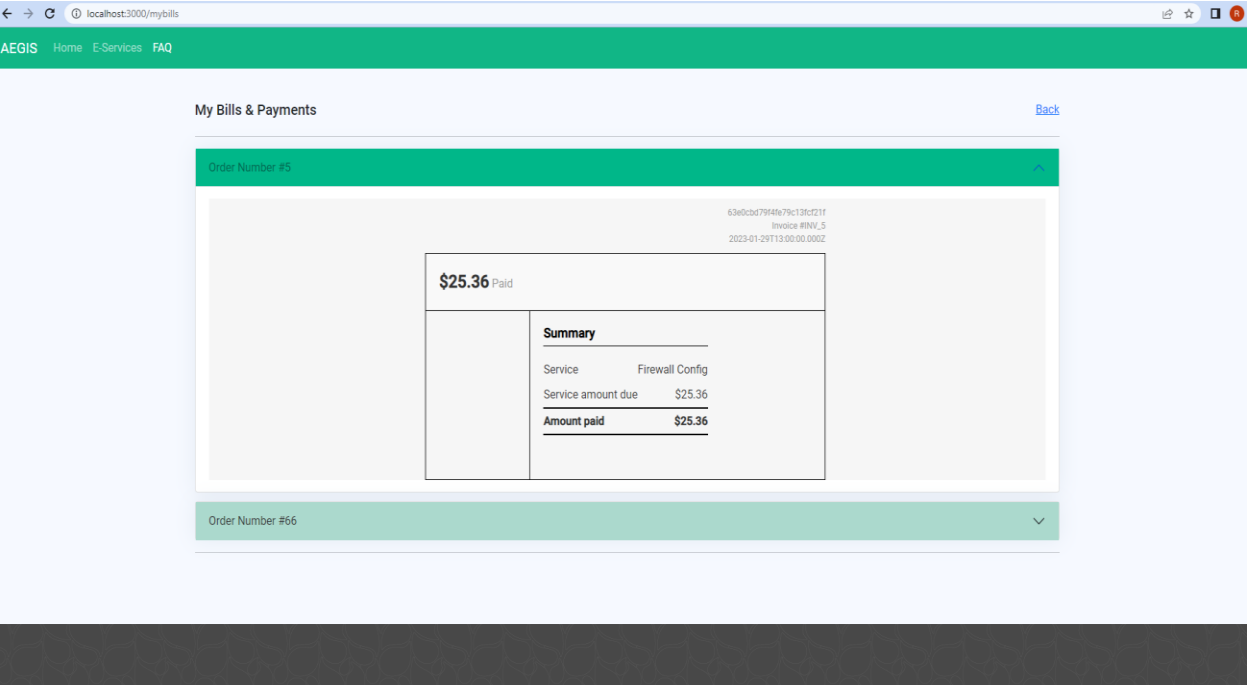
localhost:3000/mybills

R

AEGIS Home E-Services FAQ

My Bills & Payments

Back

Order Number #5

63e0cbd79f4fe79c13fcf21f
Invoice #INV_5
2023-01-29T13:00:00.000Z

$25.36 Paid

Summary

| | |
|---|---|
| Service | Firewall Config |
| Service amount due | $25.36 |
| **Amount paid** | **$25.36** |

Order Number #66